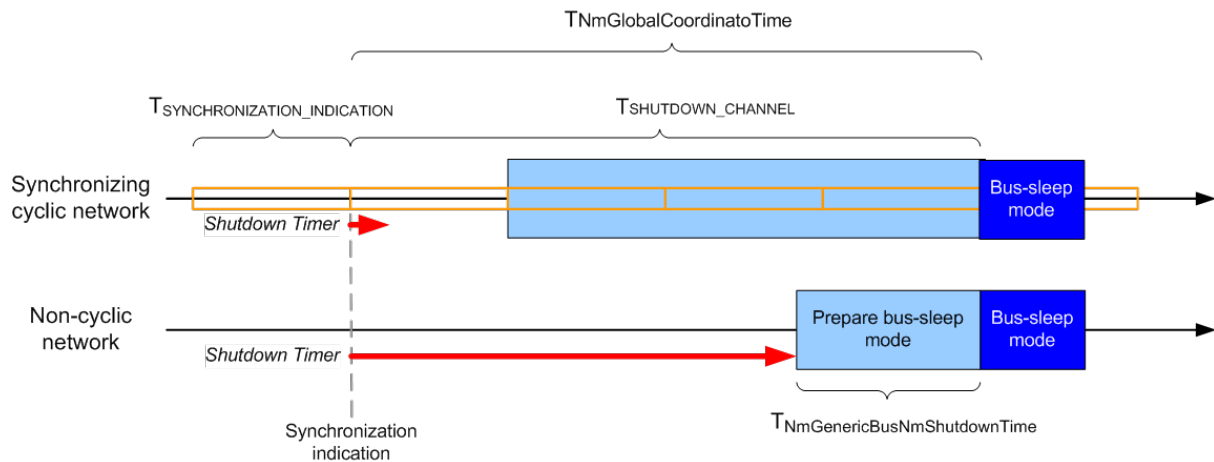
$T_{NmGlobalCoordinatoTime}$

$T_{SYNCHRONIZATION\_INDICATION}$

$T_{SHUTDOWN\_CHANNEL}$

Synchronizing cyclic network

Shutdown Timer

Bus-sleep mode

Non-cyclic network

Shutdown Timer

Prepare bus-sleep mode

Bus-sleep mode

Synchronization indication

$T_{NmGenericBusNmShutdownTime}$